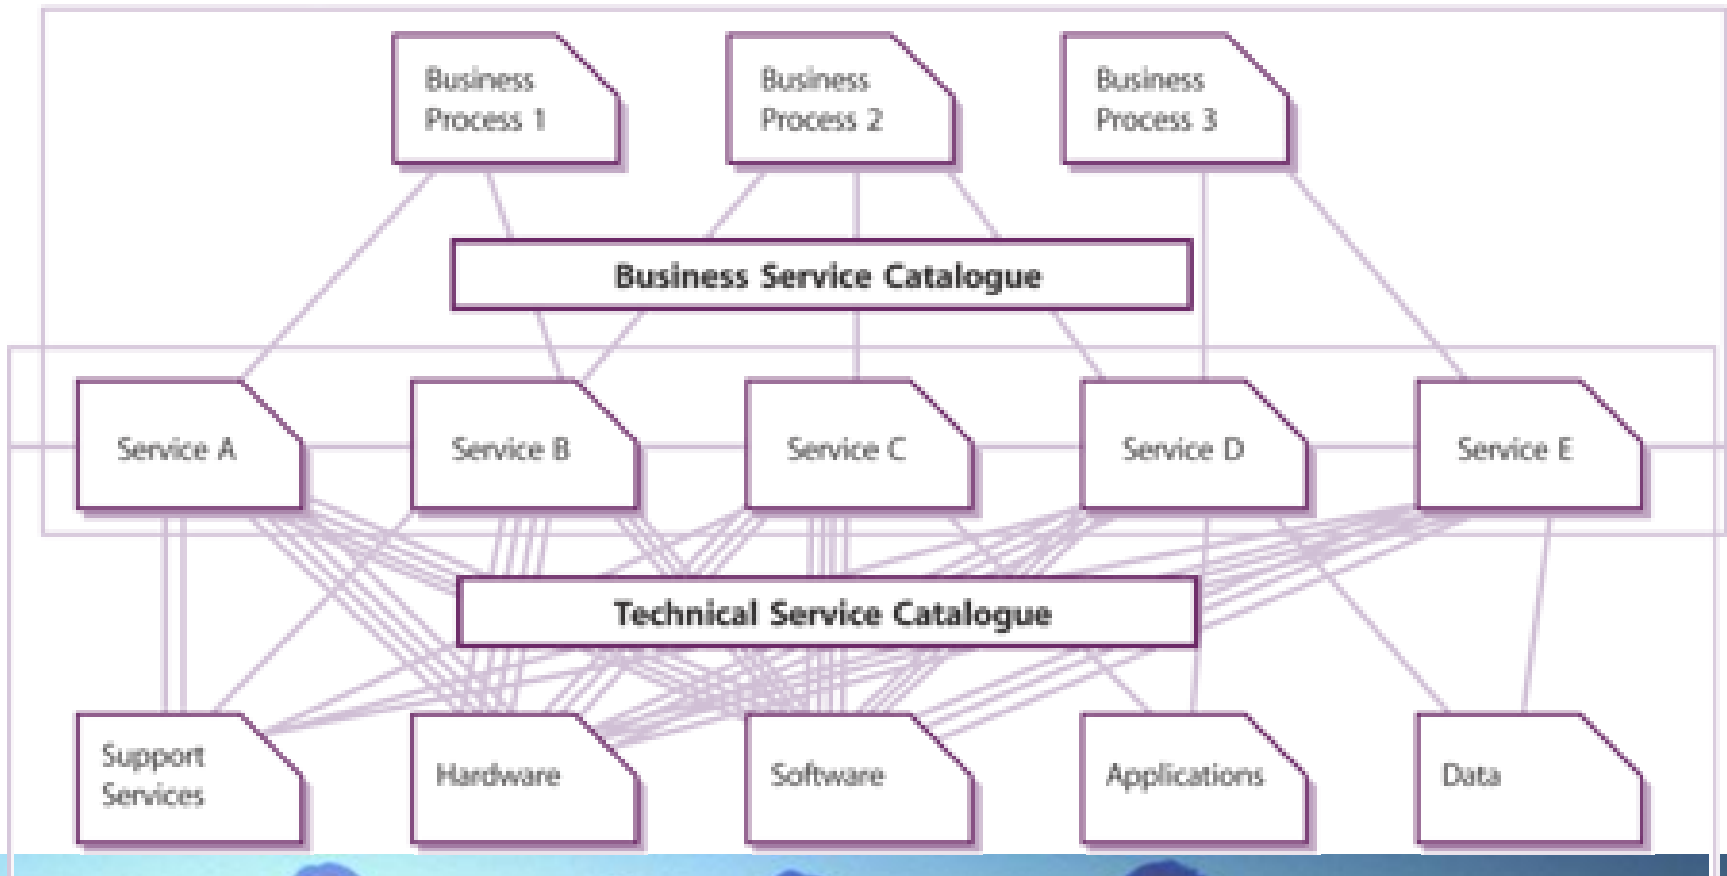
Business Process 1

Business Process 2

Business Process 3

Business Service Catalogue

Service A

Service B

Service C

Service D

Service E

Technical Service Catalogue

Support Services

Hardware

Software

Applications

Data